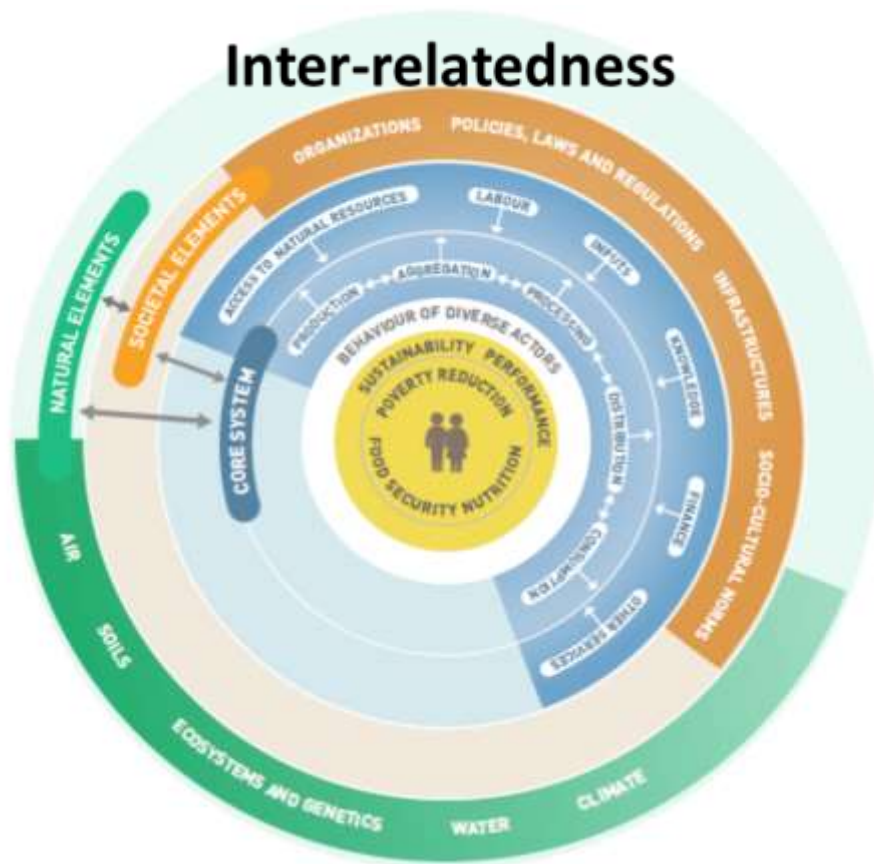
Inter-relatedness

NATURAL ELEMENTS

SOCIETAL ELEMENTS

ORGANIZATIONS

POLICIES, LAWS AND REGULATIONS

INFRASTRUCTURES

SOCIO-CULTURAL NORMS

ACCESS TO NATURAL RESOURCES

LABOUR

INPUTS

KNOWLEDGE

FINANCE

OTHER SERVICES

PRODUCTION

AGGREGATION

PROCESSING

DISTRIBUTION

CONSUMPTION

CORE SYSTEM

BEHAVIOUR OF DIVERSE ACTORS

SUSTAINABILITY PERFORMANCE

POVERTY REDUCTION

FOOD SECURITY NUTRITION

AIR

SOILS

ECOSYSTEMS AND GENETICS

WATER

CLIMATE